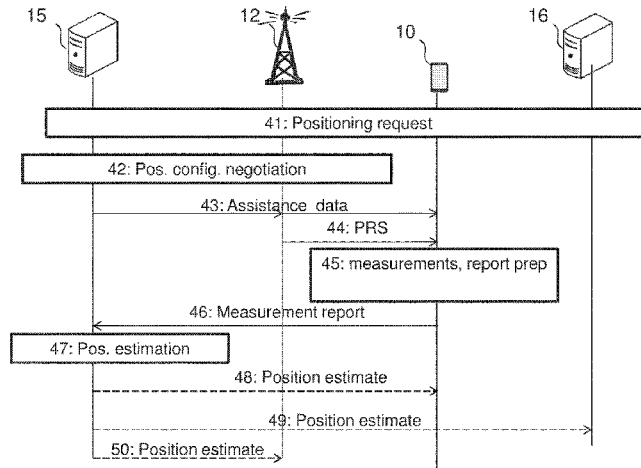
15

12

10

16

41: Positioning request

42: Pos. config. negotiation

43: Assistance data

44: PRS

45: measurements, report prep

46: Measurement report

47: Pos. estimation

48: Position estimate

49: Position estimate

50: Position estimate